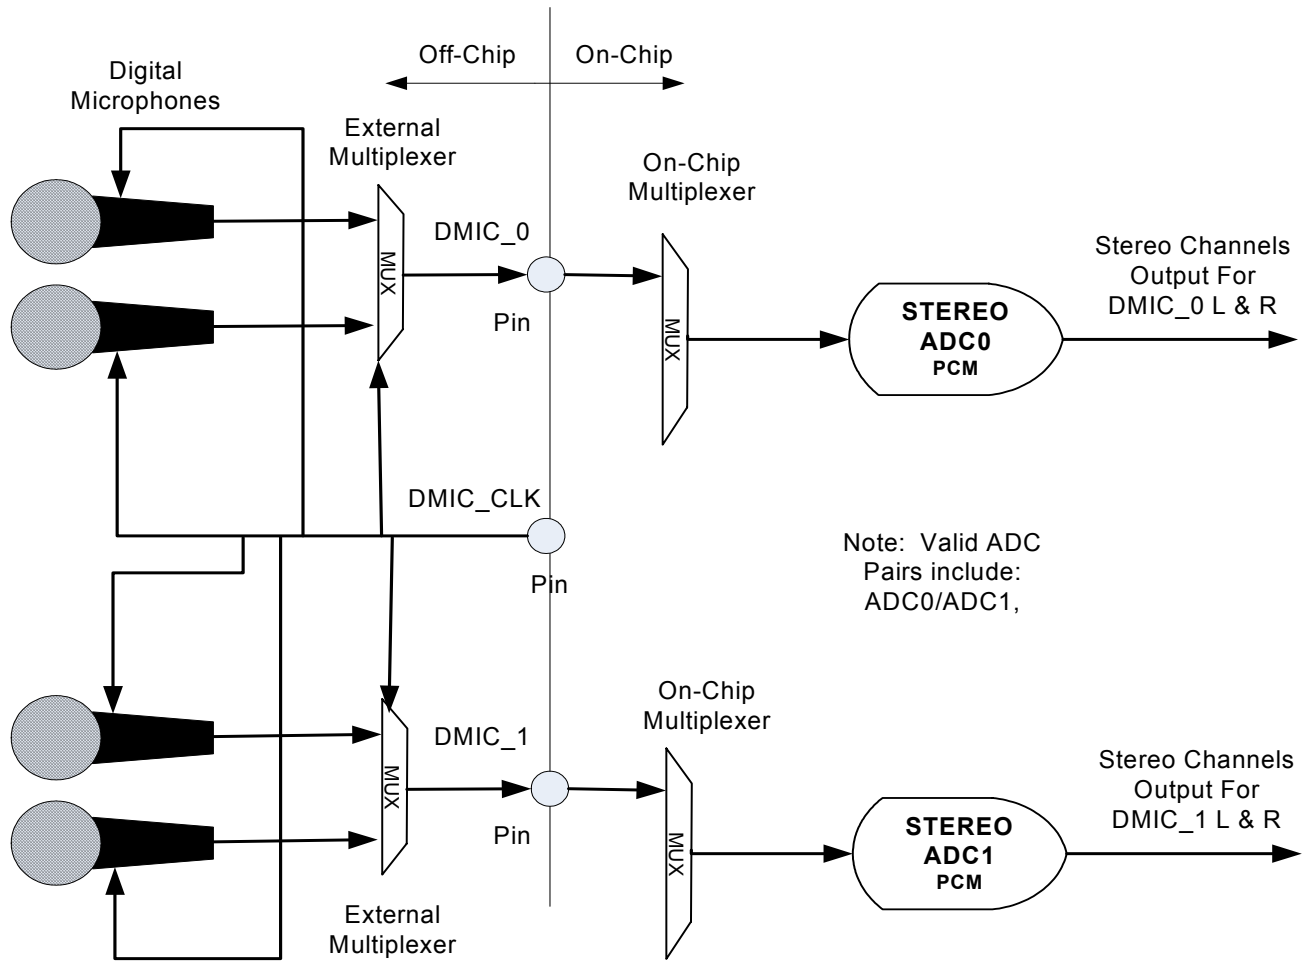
Off-Chip
On-Chip

Digital Microphones

External Multiplexer

MUX

DMIC_0

Pin

On-Chip Multiplexer

MUX

STEREO ADC0 PCM

Stereo Channels Output For DMIC_0 L & R

DMIC_CLK

Pin

Note: Valid ADC Pairs include: ADC0/ADC1,

MUX

DMIC_1

Pin

On-Chip Multiplexer

MUX

STEREO ADC1 PCM

Stereo Channels Output For DMIC_1 L & R

External Multiplexer